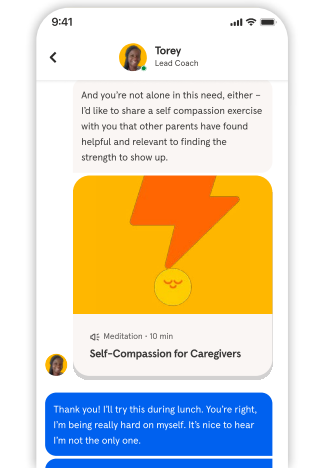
9:41

Torey
Lead Coach

And you're not alone in this need, either – I'd like to share a self compassion exercise with you that other parents have found helpful and relevant to finding the strength to show up.

Meditation • 10 min
Self-Compassion for Caregivers

Thank you! I'll try this during lunch. You're right, I'm being really hard on myself. It's nice to hear I'm not the only one.